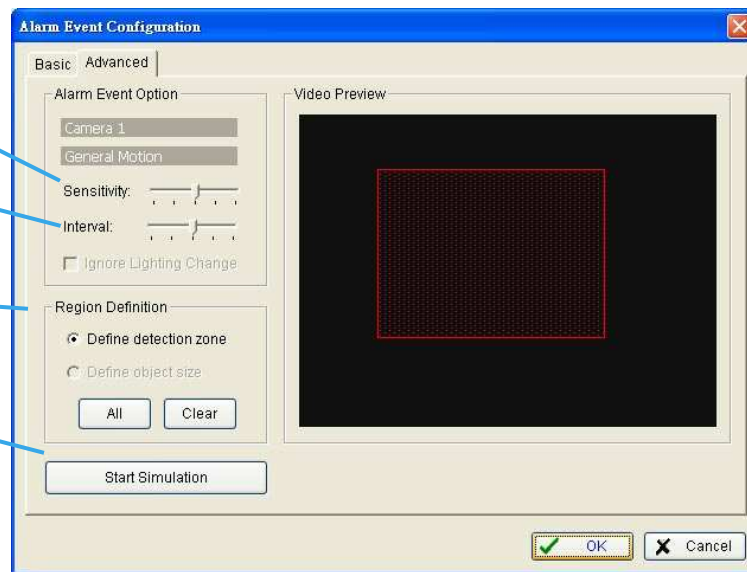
Alarm Event Configuration

Basic Advanced

Alarm Event Option

Camera 1

General Motion

Sensitivity:

Interval:

Ignore Lighting Change

Region Definition

Define detection zone

Define object size

All Clear

Start Simulation

Video Preview

OK Cancel